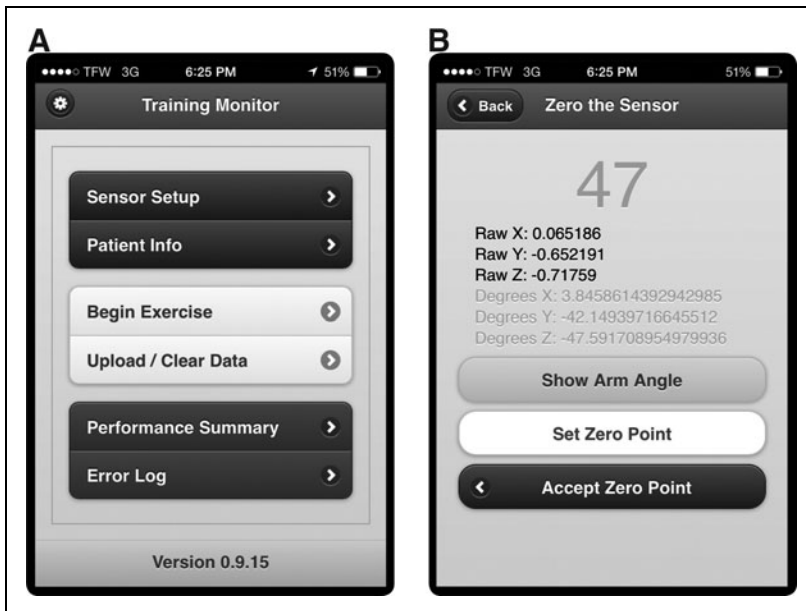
A

●●●●○ TFW 3G 6:25 PM 51%

Training Monitor

Sensor Setup

Patient Info

Begin Exercise

Upload / Clear Data

Performance Summary

Error Log

Version 0.9.15

B

●●●●○ TFW 3G 6:25 PM 51%

Back

Zero the Sensor

47

Raw X: 0.065186
Raw Y: -0.652191
Raw Z: -0.71759
Degrees X: 3.8458614392942985
Degrees Y: -42.14939716645512
Degrees Z: -47.591708954979936

Show Arm Angle

Set Zero Point

Accept Zero Point